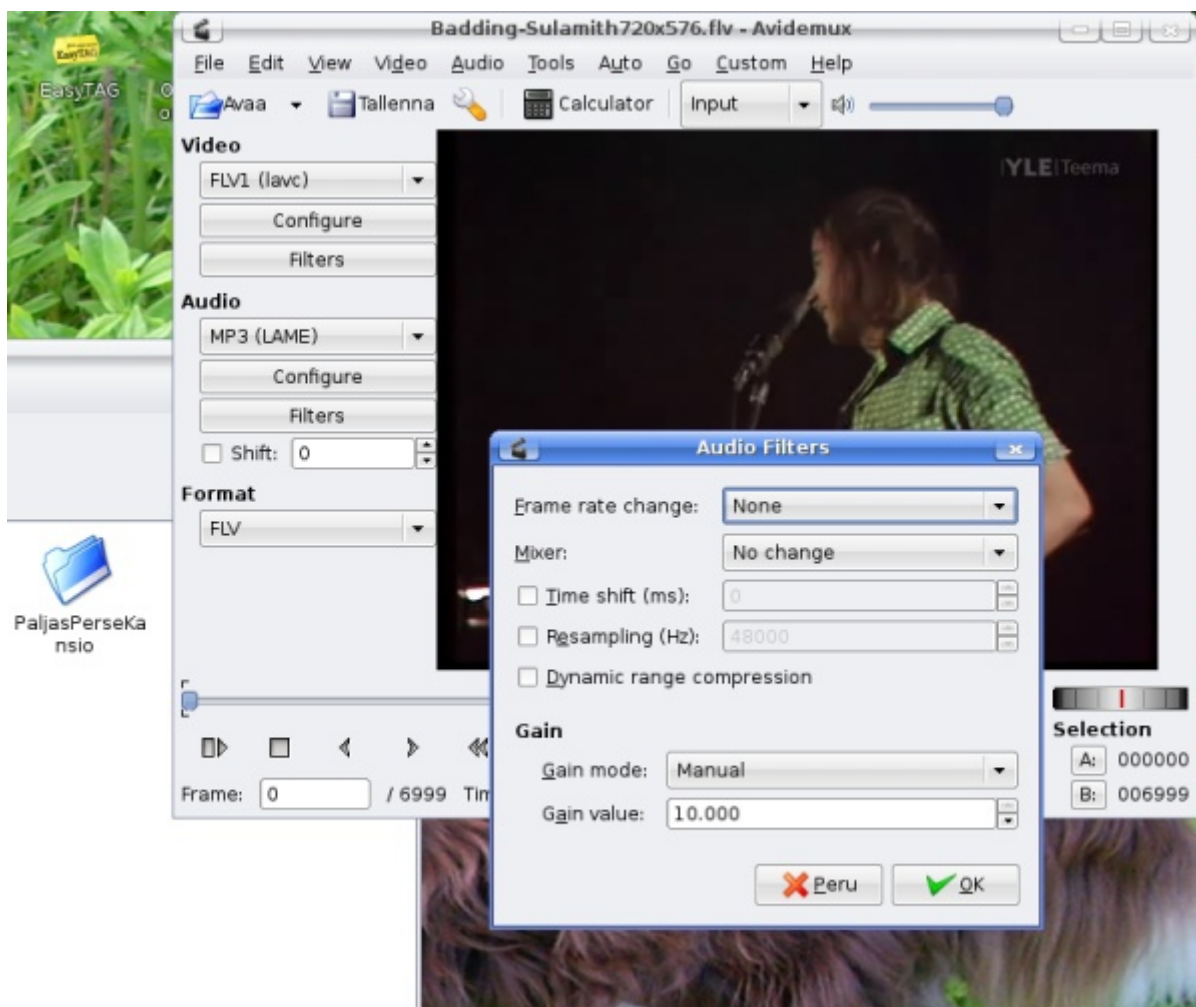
EasyTAG

Badding-Sulamith720x576.flv - Avidemux

File Edit View Video Audio Tools Auto Go Custom Help

Avaa Tallenna Calculator Input

Video
FLV1 (lavc)
Configure
Filters

Audio
MP3 (LAME)
Configure
Filters
Shift: 0

Format
FLV

YLE Teema

PaljasPerseKansio

Frame: 0 / 6999 Tim

Selection
A: 000000
B: 006999

Audio Filters

Frame rate change: None
Mixer: No change
Time shift (ms): 0
Resampling (Hz): 48000
Dynamic range compression

Gain
Gain mode: Manual
Gain value: 10.000

Peru OK